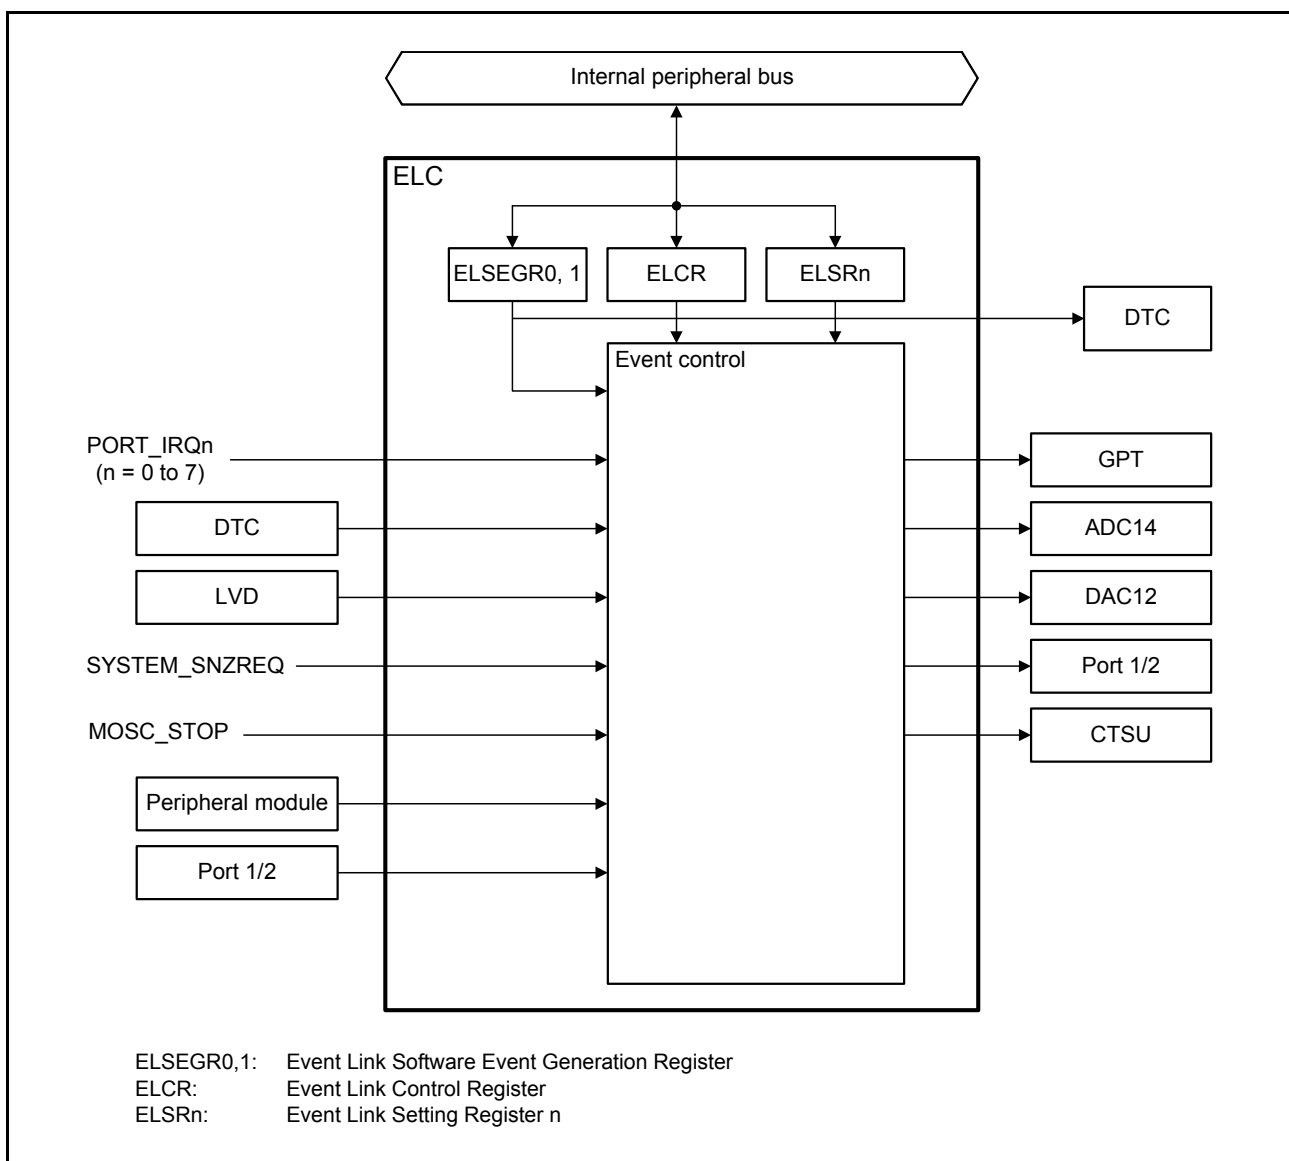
Internal peripheral bus

ELC

ELSEGR0, 1

ELCR

ELSRn

DTC

Event control

PORT_IRQn
(n = 0 to 7)

DTC

LVD

SYSTEM_SNZREQ

MOSC_STOP

Peripheral module

Port 1/2

GPT

ADC14

DAC12

Port 1/2

CTSU

ELSEGR0,1: Event Link Software Event Generation Register
ELCR: Event Link Control Register
ELSRn: Event Link Setting Register n